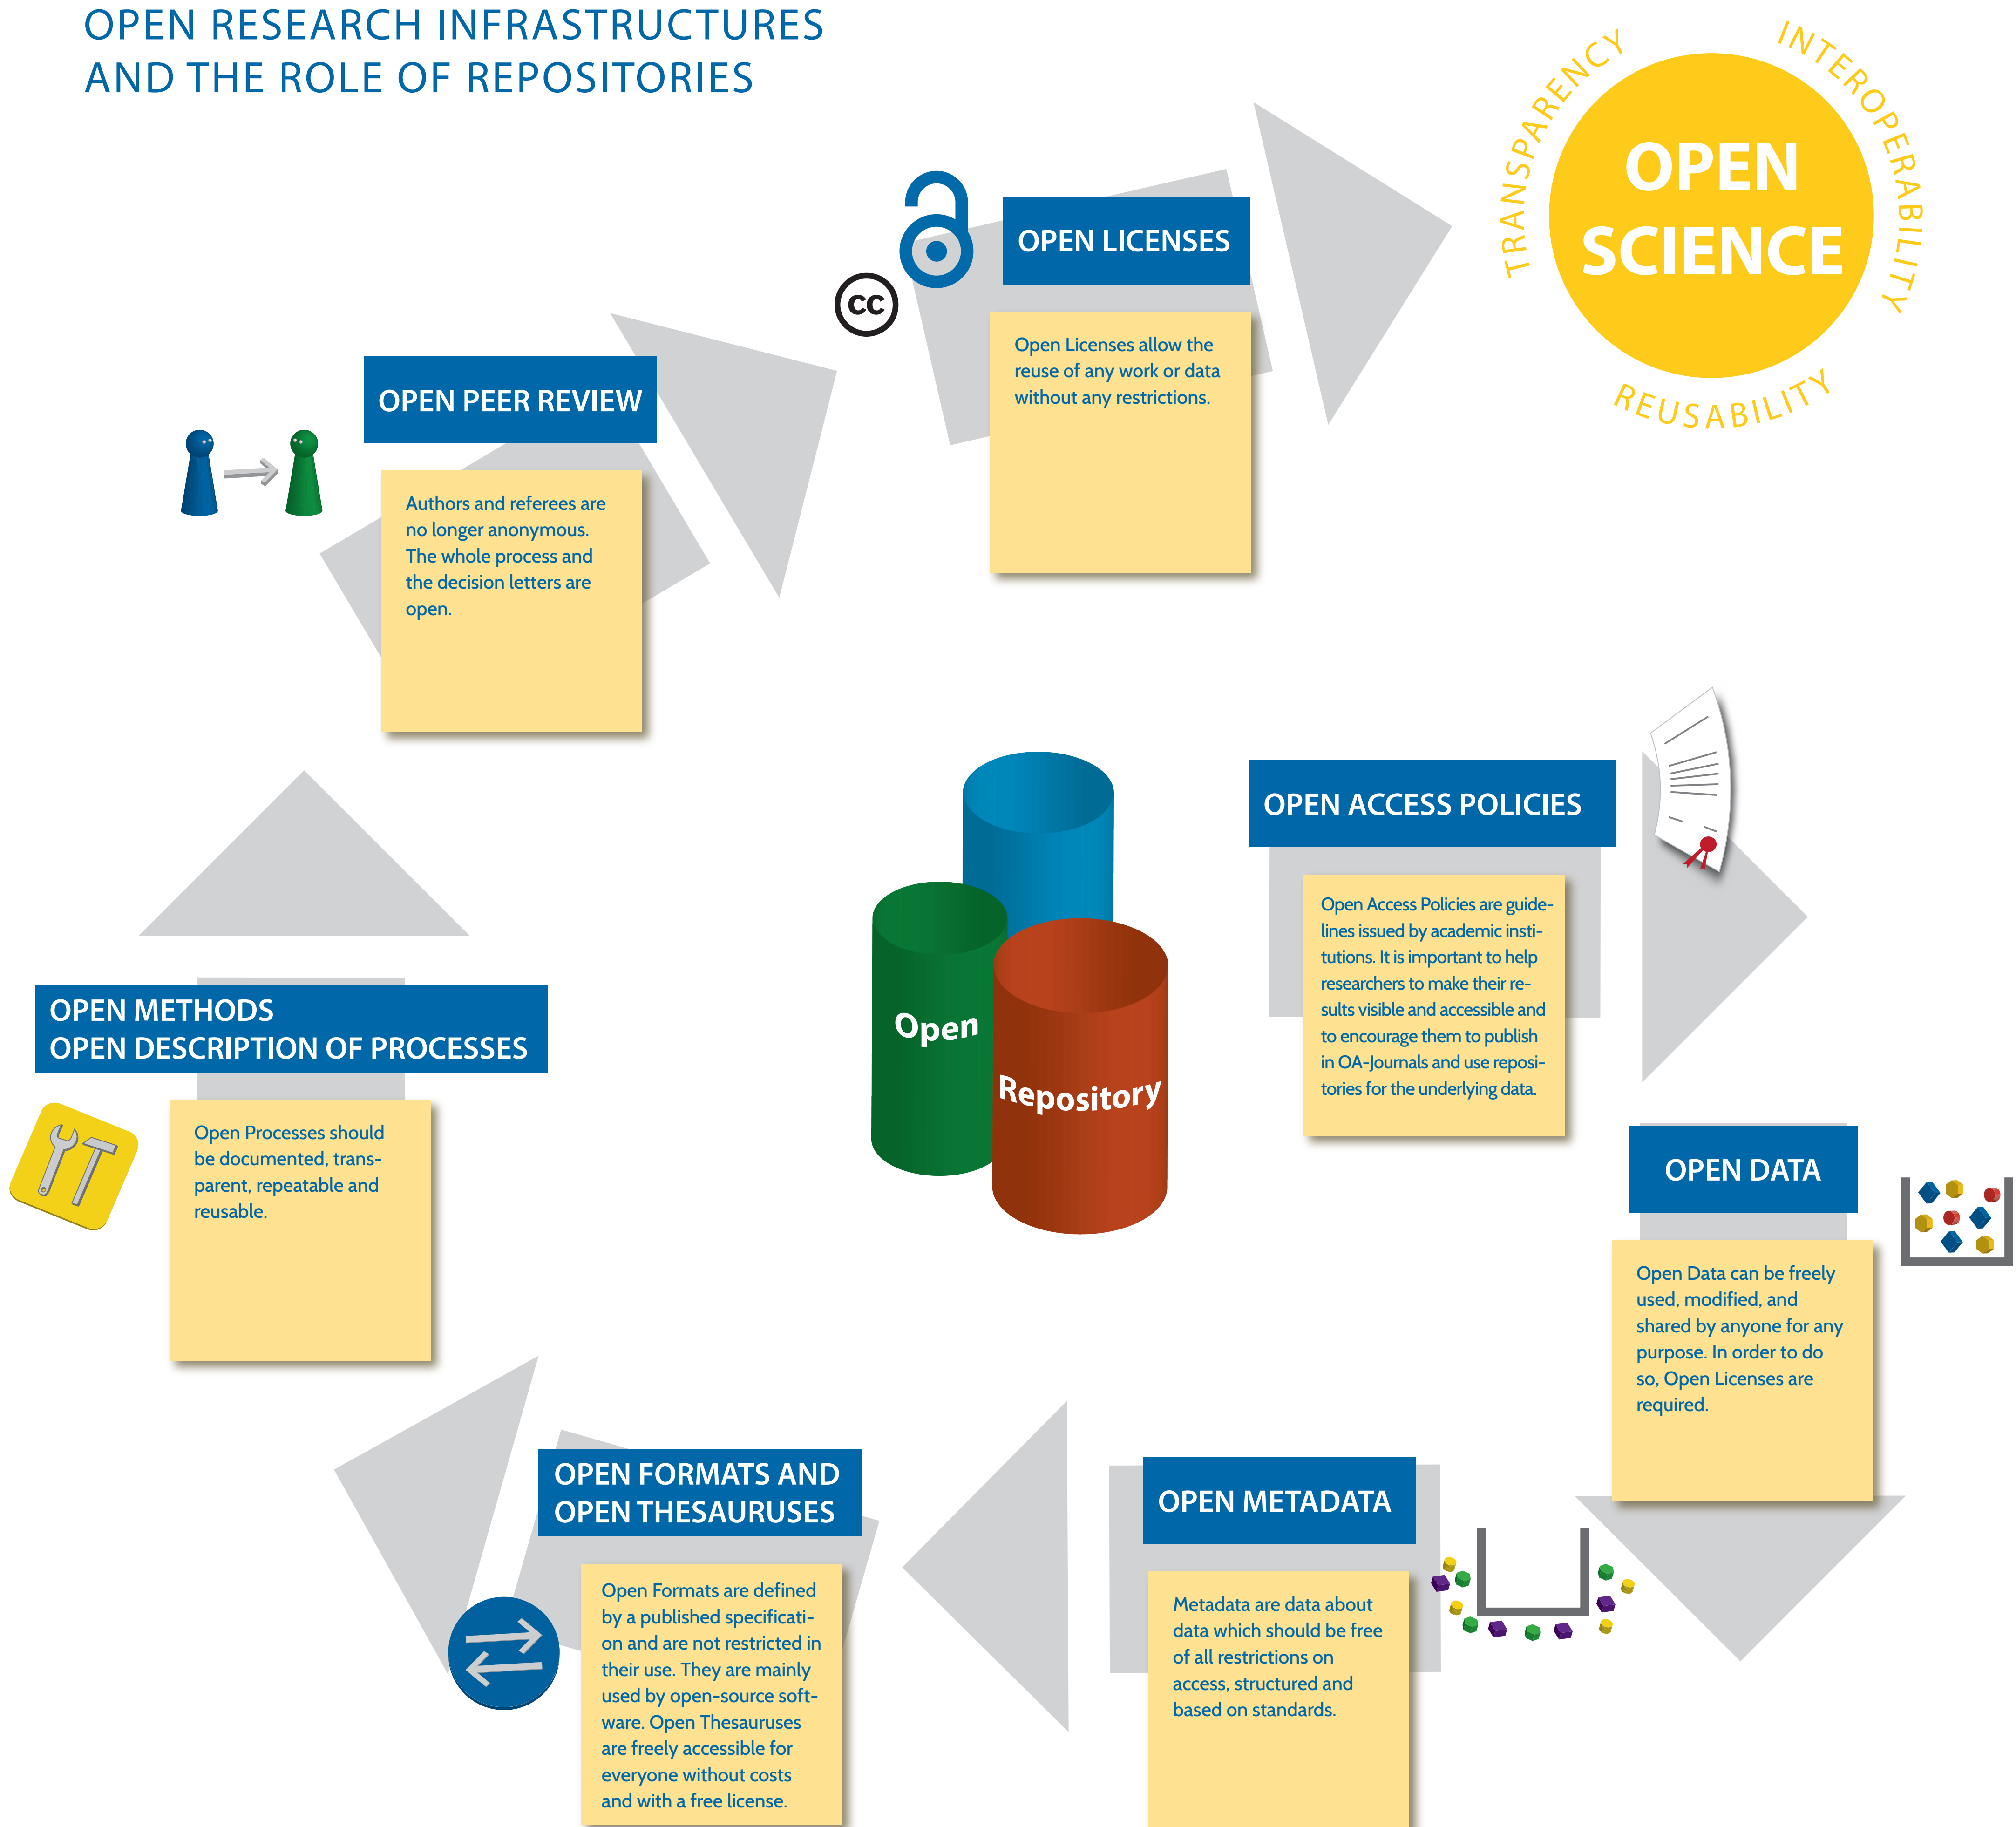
OPEN RESEARCH INFRASTRUCTURES
AND THE ROLE OF REPOSITORIES

TRANSPARENCY
INTEROPERABILITY
OPEN SCIENCE
REUSABILITY

cc

OPEN LICENSES

Open Licenses allow the reuse of any work or data without any restrictions.

OPEN PEER REVIEW

Authors and referees are no longer anonymous. The whole process and the decision letters are open.

OPEN ACCESS POLICIES

Open Access Policies are guidelines issued by academic institutions. It is important to help researchers to make their results visible and accessible and to encourage them to publish in OA-Journals and use repositories for the underlying data.

Open
Repository

OPEN METHODS
OPEN DESCRIPTION OF PROCESSES

Open Processes should be documented, transparent, repeatable and reusable.

OPEN DATA

Open Data can be freely used, modified, and shared by anyone for any purpose. In order to do so, Open Licenses are required.

OPEN FORMATS AND
OPEN THESAURUSES

Open Formats are defined by a published specification and are not restricted in their use. They are mainly used by open-source software. Open Thesauruses are freely accessible for everyone without costs and with a free license.

OPEN METADATA

Metadata are data about data which should be free of all restrictions on access, structured and based on standards.